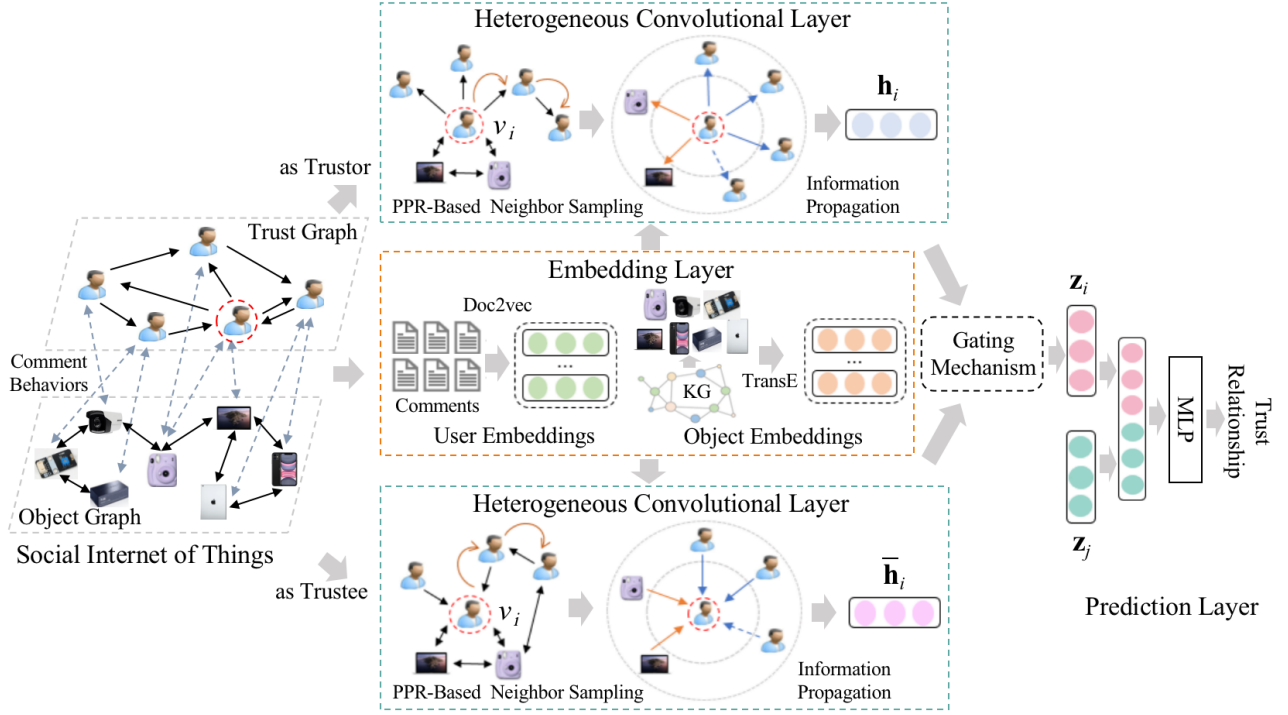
Heterogeneous Convolutional Layer

$v_i$

$\mathbf{h}_i$

as Trustor

PPR-Based Neighbor Sampling

Information Propagation

Trust Graph

Embedding Layer

Doc2vec

Comment Behaviors

...

...

KG

TransE

Comments

User Embeddings

Object Embeddings

Gating Mechanism

$\mathbf{z}_i$

MLP

Trust Relationship

Object Graph

Social Internet of Things

$\mathbf{z}_j$

Heterogeneous Convolutional Layer

as Trustee

$v_i$

$\overline{\mathbf{h}}_i$

Prediction Layer

PPR-Based Neighbor Sampling

Information Propagation